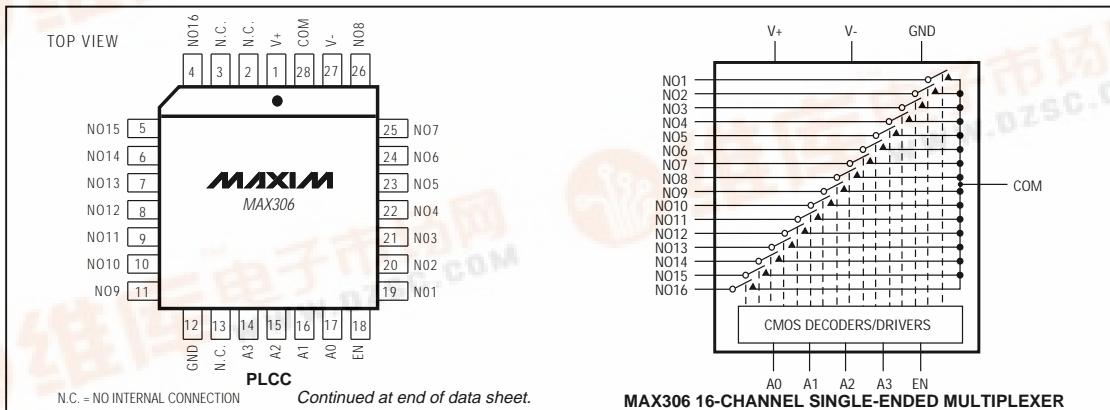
TOP VIEW

NO16 N.C. N.C. V+ COM V- NO8

4 3 2 1 28 27 26

NO15 5
NO14 6
NO13 7
NO12 8
NO11 9
NO10 10
NO9 11

25 NO7
24 NO6
23 NO5
22 NO4
21 NO3
20 NO2
19 NO1

MAXIM
MAX306

12 13 14 15 16 17 18

GND N.C. A3 A2 A1 A0 EN

PLCC

N.C. = NO INTERNAL CONNECTION

Continued at end of data sheet.

V+ V- GND

NO1
NO2
NO3
NO4
NO5
NO6
NO7
NO8
NO9
NO10
NO11
NO12
NO13
NO14
NO15
NO16

COM

CMOS DECODERS/DRIVERS

A0 A1 A2 A3 EN

MAX306 16-CHANNEL SINGLE-ENDED MULTIPLEXER

维库电子市场网
www.dzsc.com